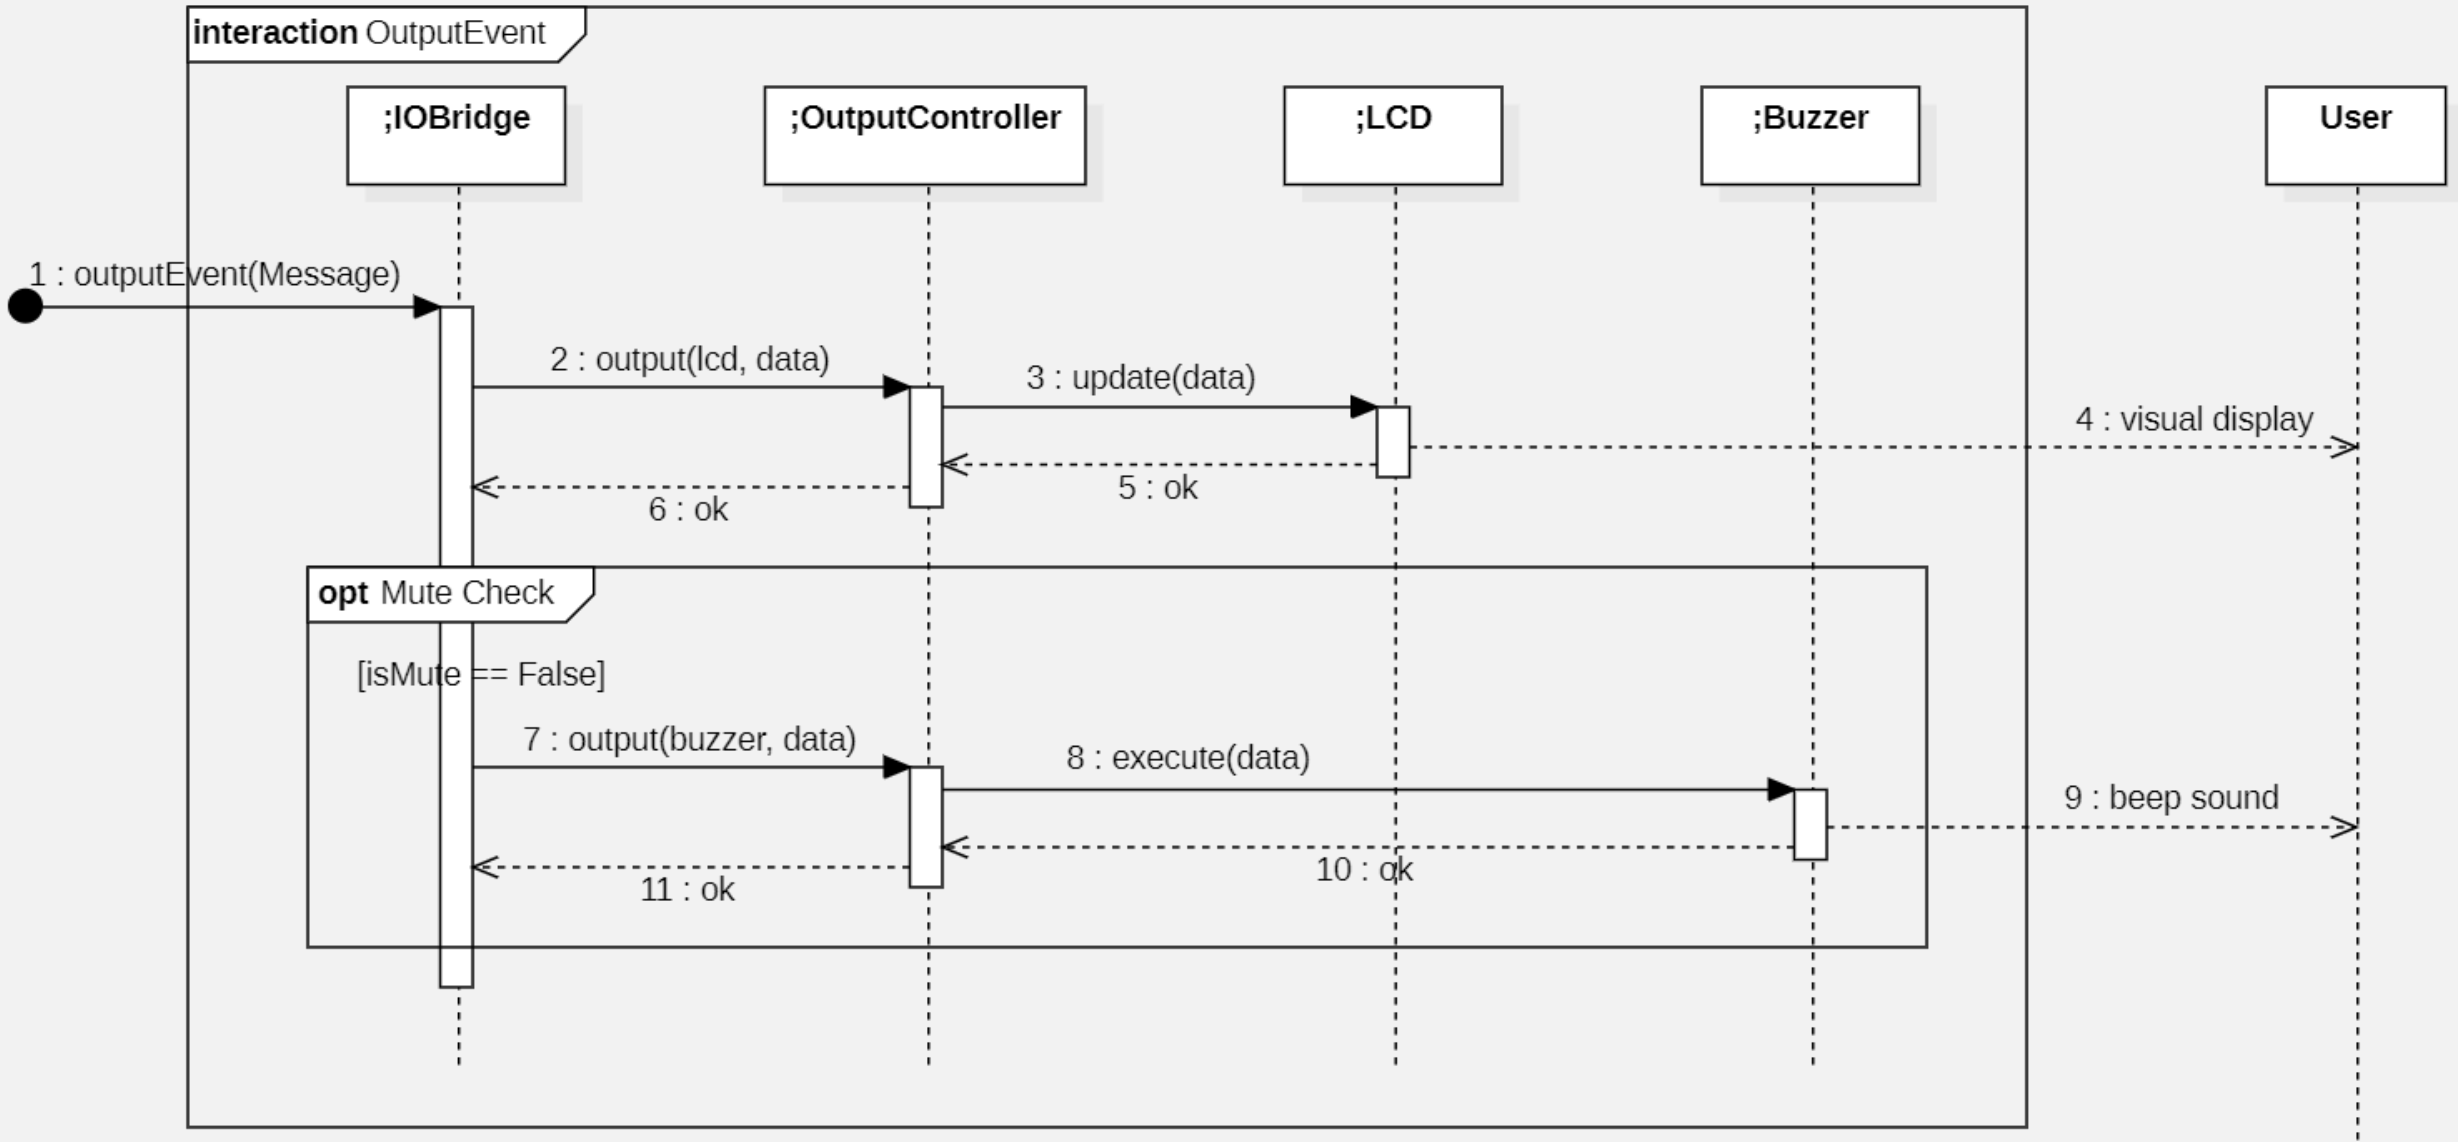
interaction OutputEvent

;IOBridge

;OutputController

;LCD

;Buzzer

User

1 : outputEvent(Message)

2 : output(lcd, data)

3 : update(data)

4 : visual display

5 : ok

6 : ok

opt Mute Check

[isMute == False]

7 : output(buzzer, data)

8 : execute(data)

9 : beep sound

10 : ok

11 : ok